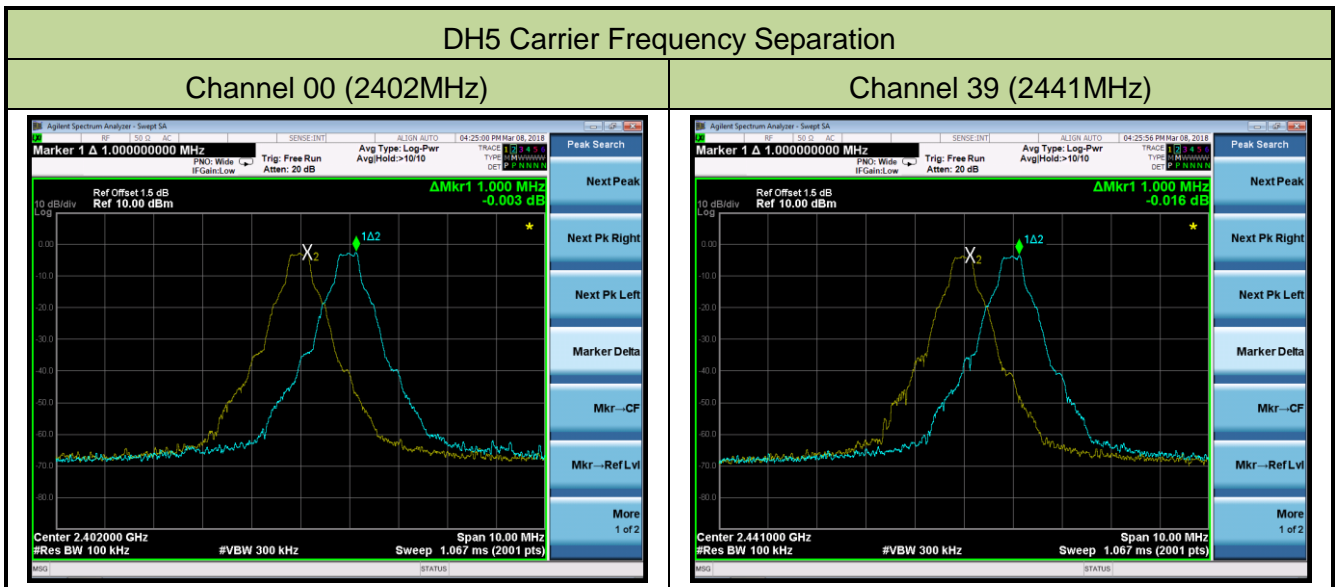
| DH5 Carrier Frequency Separation | |
|---|---|
| Channel 00 (2402MHz) | Channel 39 (2441MHz) |

Agilent Spectrum Analyzer - Swept SA

RF 50 Ω AC SENSE:INT ALIGN AUTO 04:25:00 PM Mar 08, 2018

Marker 1 Δ 1.000000000 MHz

PNO: Wide IFGain:Low Trig: Free Run Atten: 20 dB Avg Type: Log-Pwr Avg|Hold:>10/10

TRACE 1 2 3 4 5 6 TYPE M W W W W W DET P P N N N N

Peak Search

Ref Offset 1.5 dB
10 dB/div Ref 10.00 dBm
Log

ΔMkr1 1.000 MHz
-0.003 dB

0.00 -10.0 -20.0 -30.0 -40.0 -50.0 -60.0 -70.0 -80.0

X2 1Δ2

Center 2.402000 GHz #Res BW 100 kHz #VBW 300 kHz Span 10.00 MHz Sweep 1.067 ms (2001 pts)

Next Peak
Next Pk Right
Next Pk Left
Marker Delta
Mkr→CF
Mkr→Ref Lvl
More 1 of 2

MSG STATUS

Agilent Spectrum Analyzer - Swept SA

RF 50 Ω AC SENSE:INT ALIGN AUTO 04:25:56 PM Mar 08, 2018

Marker 1 Δ 1.000000000 MHz

PNO: Wide IFGain:Low Trig: Free Run Atten: 20 dB Avg Type: Log-Pwr Avg|Hold:>10/10

TRACE 1 2 3 4 5 6 TYPE M W W W W W DET P P N N N N

Peak Search

Ref Offset 1.5 dB
10 dB/div Ref 10.00 dBm
Log

ΔMkr1 1.000 MHz
-0.016 dB

0.00 -10.0 -20.0 -30.0 -40.0 -50.0 -60.0 -70.0 -80.0

X2 1Δ2

Center 2.441000 GHz #Res BW 100 kHz #VBW 300 kHz Span 10.00 MHz Sweep 1.067 ms (2001 pts)

Next Peak
Next Pk Right
Next Pk Left
Marker Delta
Mkr→CF
Mkr→Ref Lvl
More 1 of 2

MSG STATUS